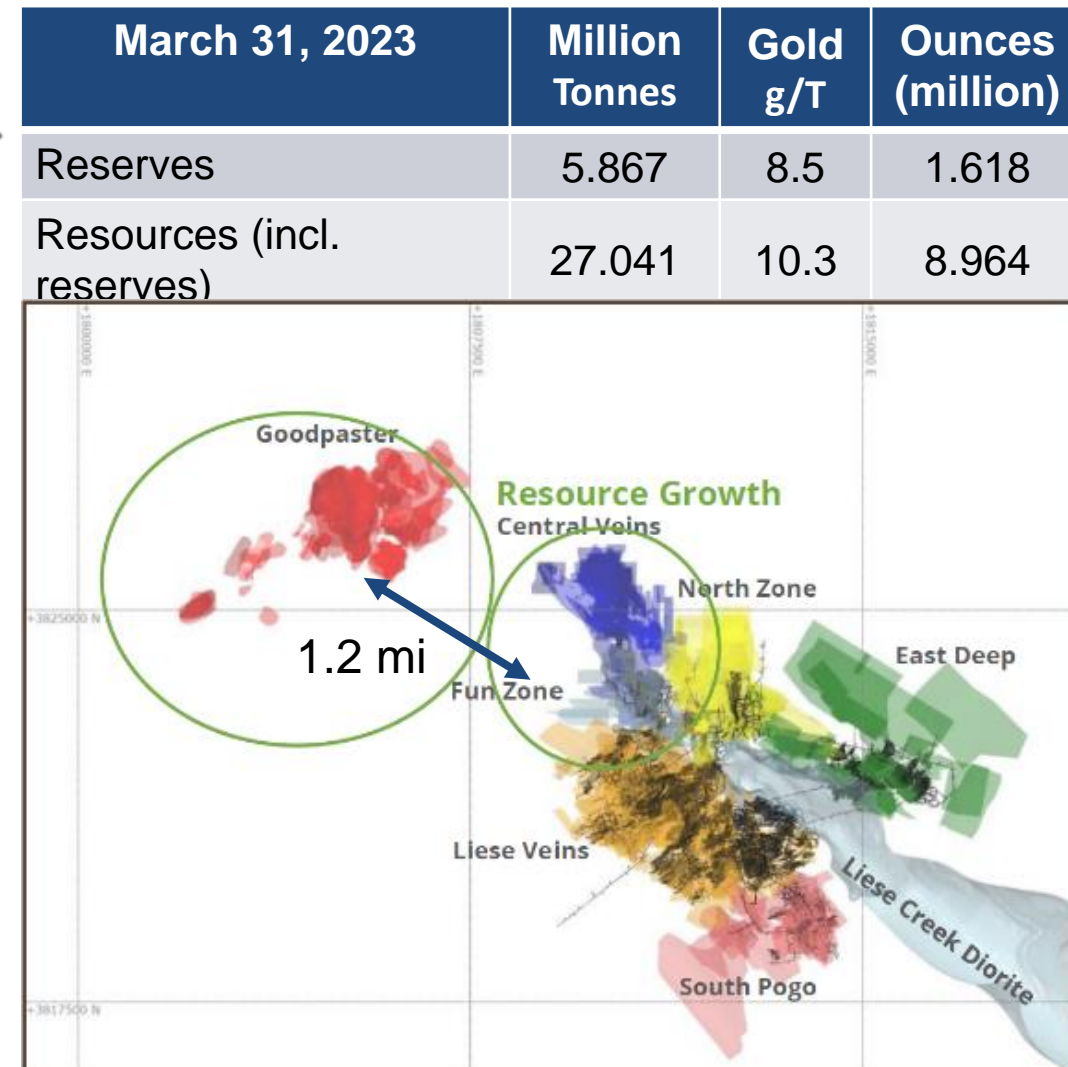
| March 31, 2023 | Million Tonnes | Gold g/T | Ounces (million) |
|---|---|---|---|
| Reserves | 5.867 | 8.5 | 1.618 |
| Resources (incl. reserves) | 27.041 | 10.3 | 8.964 |

+1800000 E
+1807500 E
+1815000 E
+3825000 N
+3817500 N

Goodpaster

Resource Growth

Central Veins

North Zone

East Deep

1.2 mi

Fun Zone

Liese Veins

Liese Creek Diorite

South Pogo